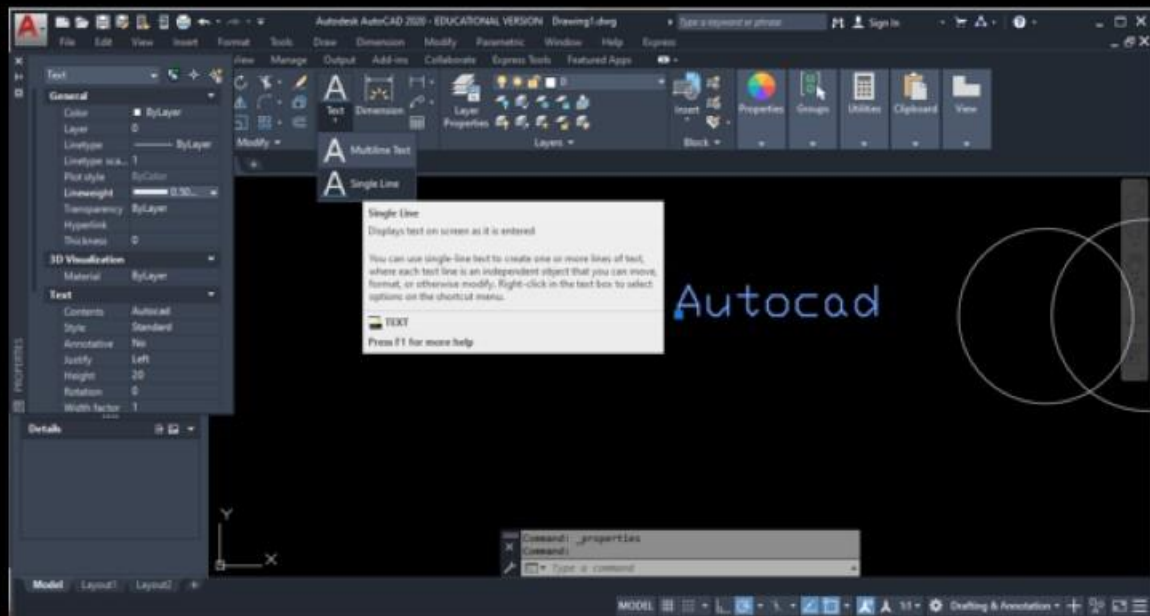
Autodesk AutoCAD 2020 - EDUCATIONAL VERSION Drawing1.dwg

Type a keyword or phrase

Sign In

File Edit View Insert Format Tools Draw Dimension Modify Parametric Window Help Express

View Manage Output Add-ins Collaborate Express Tools Featured Apps

Text

General

Color ByLayer

Layer 0

Linetype ByLayer

Linetype sca... 1

Plot style ByColor

Lineweight 0.50...

Transparency ByLayer

Hyperlink

Thickness 0

3D Visualization

Material ByLayer

Text

Contents Autocad

Style Standard

Annotative No

Justify Left

Height 20

Rotation 0

Width factor 1

Details

PROPERTIES

Modify

Text Dimension

Layer Properties

Layers

Insert

Block

Properties Groups Utilities Clipboard View

Multiline Text

Single Line

Single Line

Displays text on screen as it is entered

You can use single-line text to create one or more lines of text, where each text line is an independent object that you can move, format, or otherwise modify. Right-click in the text box to select options on the shortcut menu.

TEXT

Press F1 for more help

Autocad

Y

X

Command: _properties

Command:

Type a command

Model Layout1 Layout2

MODEL

1:1

Drafting & Annotation